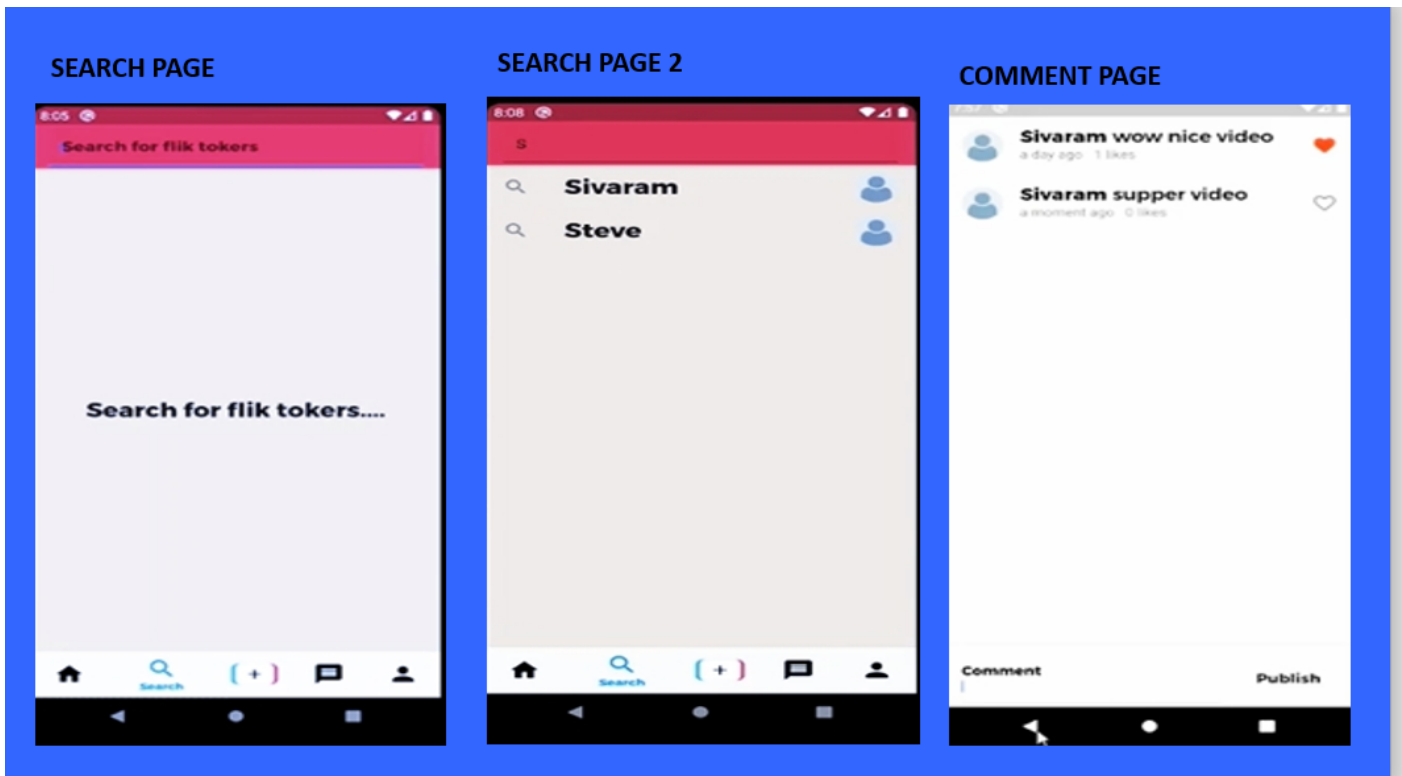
SEARCH PAGE

8:05

Search for flik tokers

Search for flik tokers....

Search

SEARCH PAGE 2

8:08

S

Sivaram

Steve

Search

COMMENT PAGE

Sivaram wow nice video
a day ago 1 likes

Sivaram supper video
a moment ago 0 likes

Comment

Publish